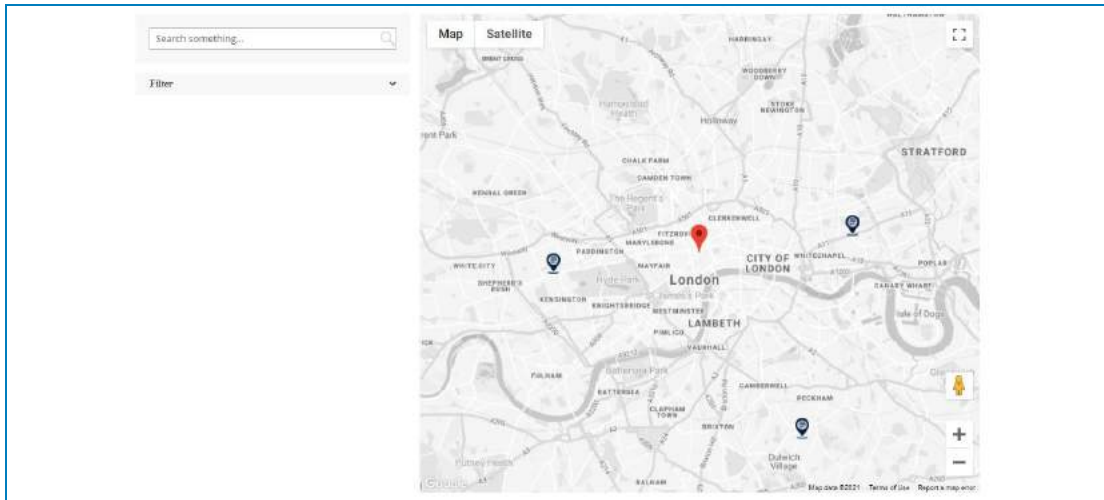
Search something...

Filter

Map Satellite

HARRINGAY

WOODBERRY DOWN

STOKE NEWINGTON

Hampstead Heath

Holloway

STRATFORD

CHALK FARM

CAMDEN TOWN

KENSAL GREEN

The Regent's Park

CLERKENWELL

FITZROVIA

MARYLEBONE

PADDINGTON

CITY OF LONDON

WHITECHAPEL

WHITE CITY

MAYFAIR

London

POPLAR

SHEPHERD'S BUSH

Hyde Park

CANARY WHARF

KENSINGTON

KNIGHTSBRIDGE

St James's Park

WESTMINSTER

Isle of Dogs

LAMBETH

PIMLICO

VAUXHALL

FULHAM

Battersea Park

CAMBERWELL

BATTERSEA

PECKHAM

CLAPHAM TOWN

BRIXTON

Dulwich Village

Putney Heath

BALHAM

Google

Map data ©2021 Terms of Use Report a map error